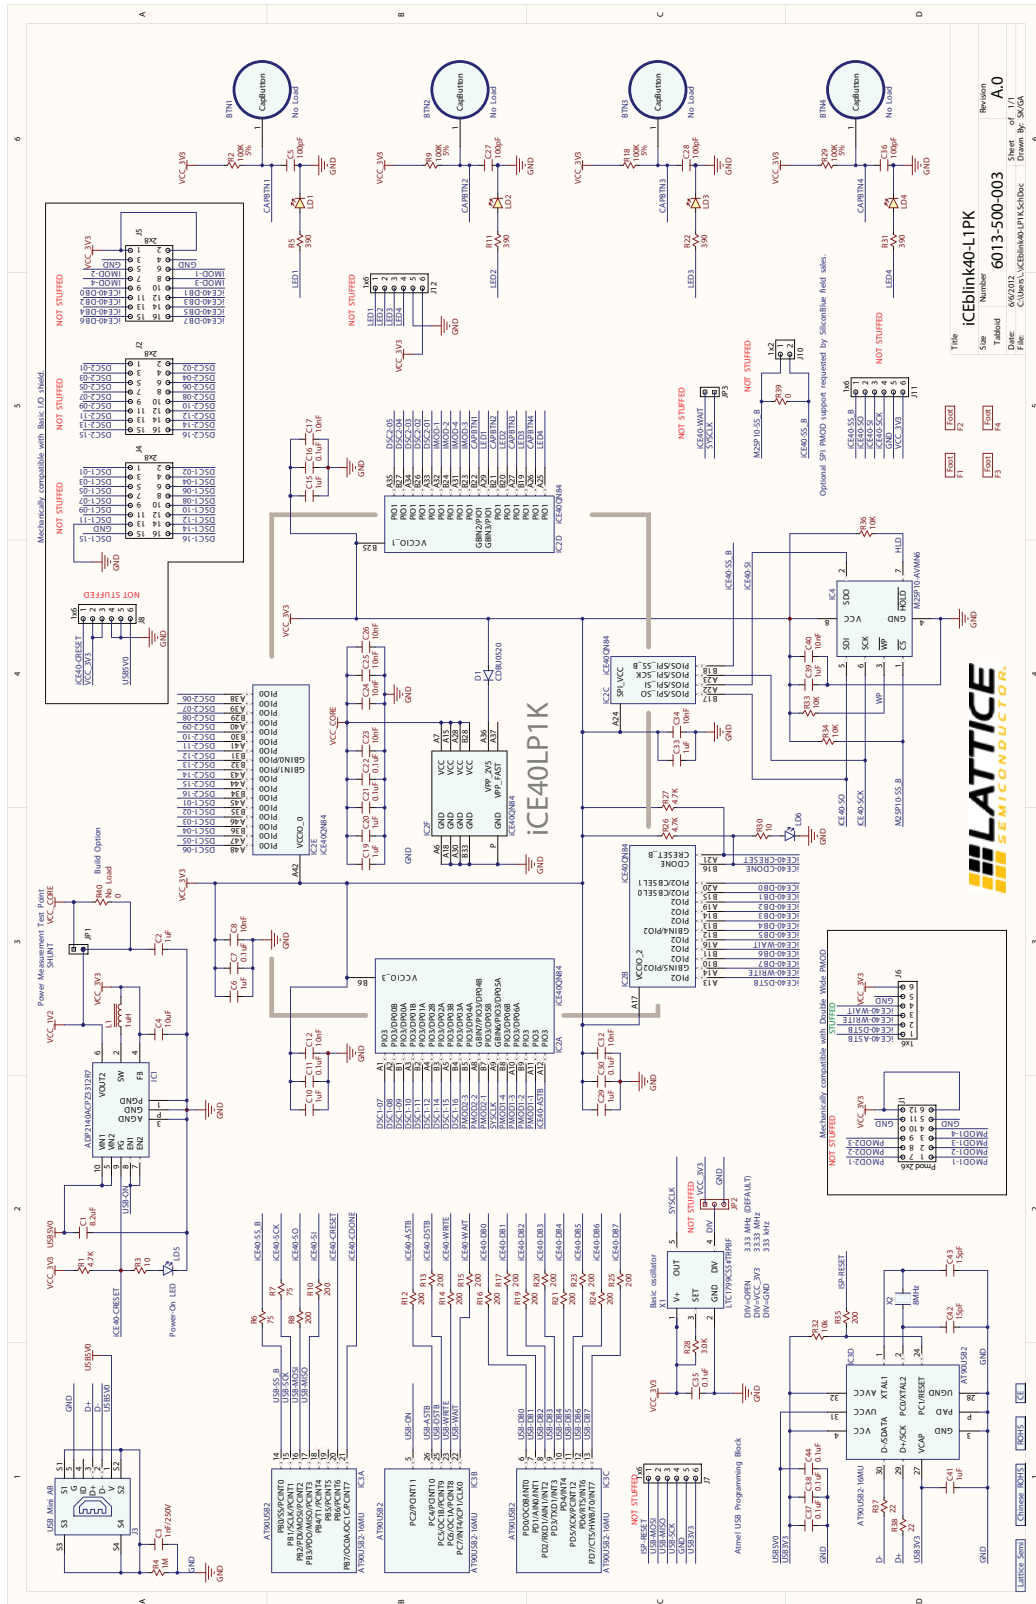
iCEblink40-L1PK
6013-500-003
A.0
Title
Size Tabloid
Number
Revision
Date: 6/6/2012
Sheet 1 of 1
Drawn By: SK/GA
File: C:\Users\..\iCEblink40-L1PK.SchDoc

LATTICE
SEMICONDUCTOR

iCE40LP1K

BTN1 CapButton No Load
BTN2 CapButton No Load
BTN3 CapButton No Load
BTN4 CapButton No Load

VCC_3V3
R2 100K 5%
C5 100pF
GND
CAPBTN1
LD1
R5 390
LED1

R9 100K 5%
C27 100pF
CAPBTN2
LD2
R11 390
LED2

R18 100K 5%
C28 100pF
CAPBTN3
LD3
R22 390
LED3

R29 100K 5%
C36 100pF
CAPBTN4
LD4
R31 390
LED4

Mechanically compatible with Basic I/O shield.
NOT STUFFED
NOT STUFFED
NOT STUFFED
NOT STUFFED

Optional SPI PMOD support requested by SiliconBlue field sales.

Mechanically compatible with Double Wide PMOD
NOT STUFFED

Power Measurement Test Point
VCC_CORE
SHUNT
JP1
Build Option
R40 No Load 0

ADP2140ACPZ312R7
IC1
L1 1uH
C4 10uF
VCC_1V2
C1 8.2uF
R1 4.7K
R3 10
LD5
Power-On LED
iCE40-CRESET
USB_ON

USB Mini AB
J3
C3 1nF/250V
R4 1M
GND

AT90USB2-16MU
IC3A
IC3B
IC3C
IC3D

Basic oscillator
X1
LTC1799CS5#TRPBF
DIV=OPEN 3.33 MHz (DEFAULT)
DIV=VCC_3V3 33.33 MHz
DIV=GND 333 kHz
R28 3.0K
C35 0.1uF
JP2
SYSCLK

X2 8MHz
C42 15pF
C43 15pF
ISP-RESET
R32 10K
R35 200

Atmel USB Programming Block
NOT STUFFED
J7

M25P10-AVMN6
IC4
R36 10K
R33 10K
R34 10K
C39 1uF
C40 10nF
M25P10-SS_B
iCE40-SS_B
iCE40-SI
iCE40-SO
iCE40-SCK
J10
R39 0
JP3
SYSCLK
iCE40-WAIT
J11

R26 4.7K
R27 4.7K
R30 10
LD6
iCE40-CRESET
iCE40-CDONE

Lattice Semi | Chinese ROHS | ROHS | CE